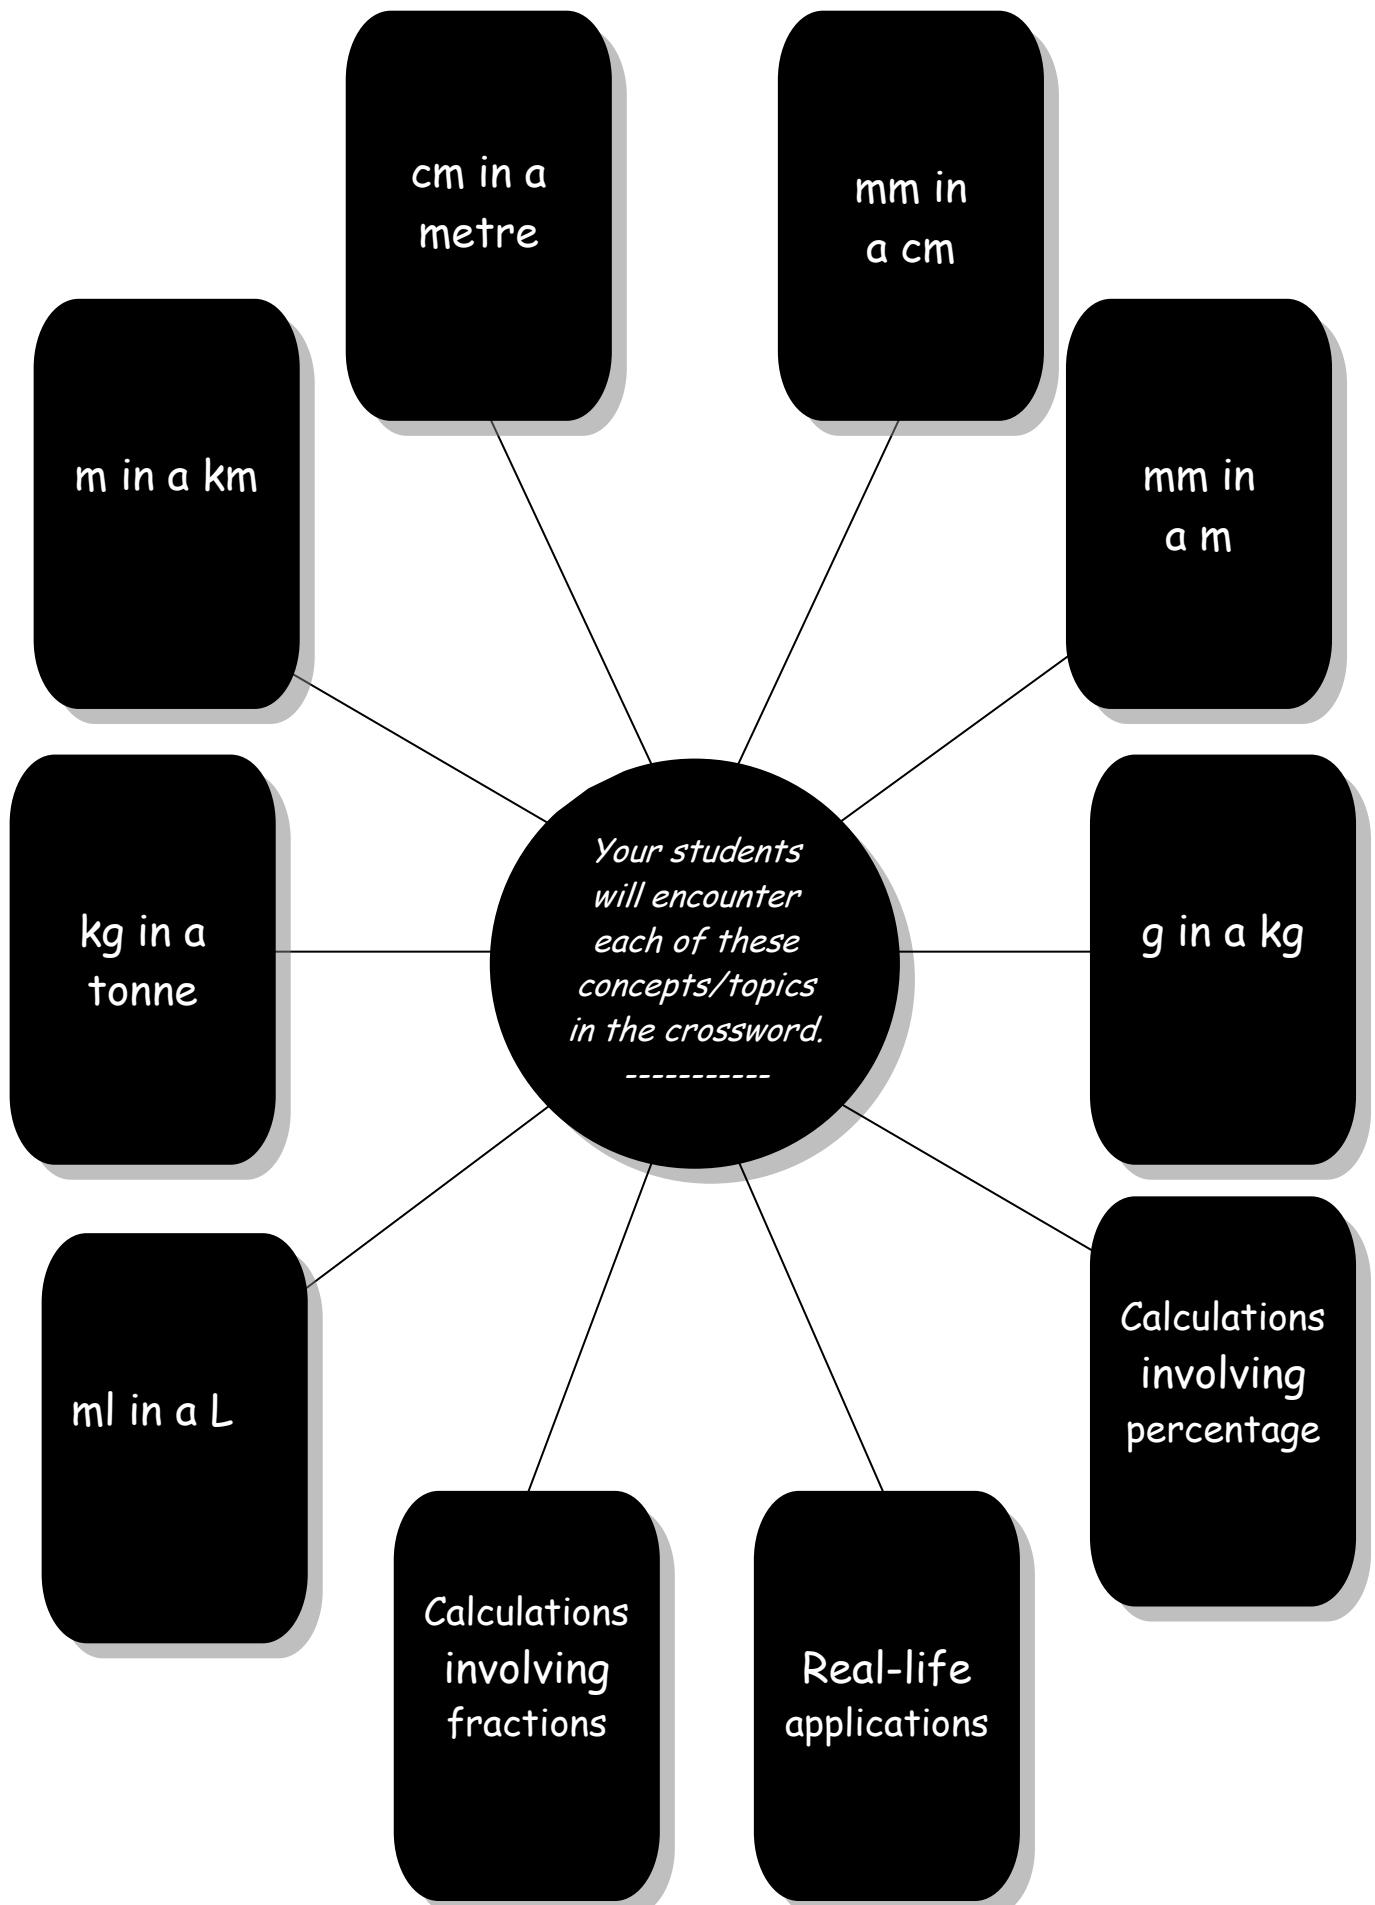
Your students will encounter each of these concepts/topics in the crossword.
-----------

cm in a metre

mm in a cm

m in a km

mm in a m

kg in a tonne

g in a kg

ml in a L

Calculations involving percentage

Calculations involving fractions

Real-life applications